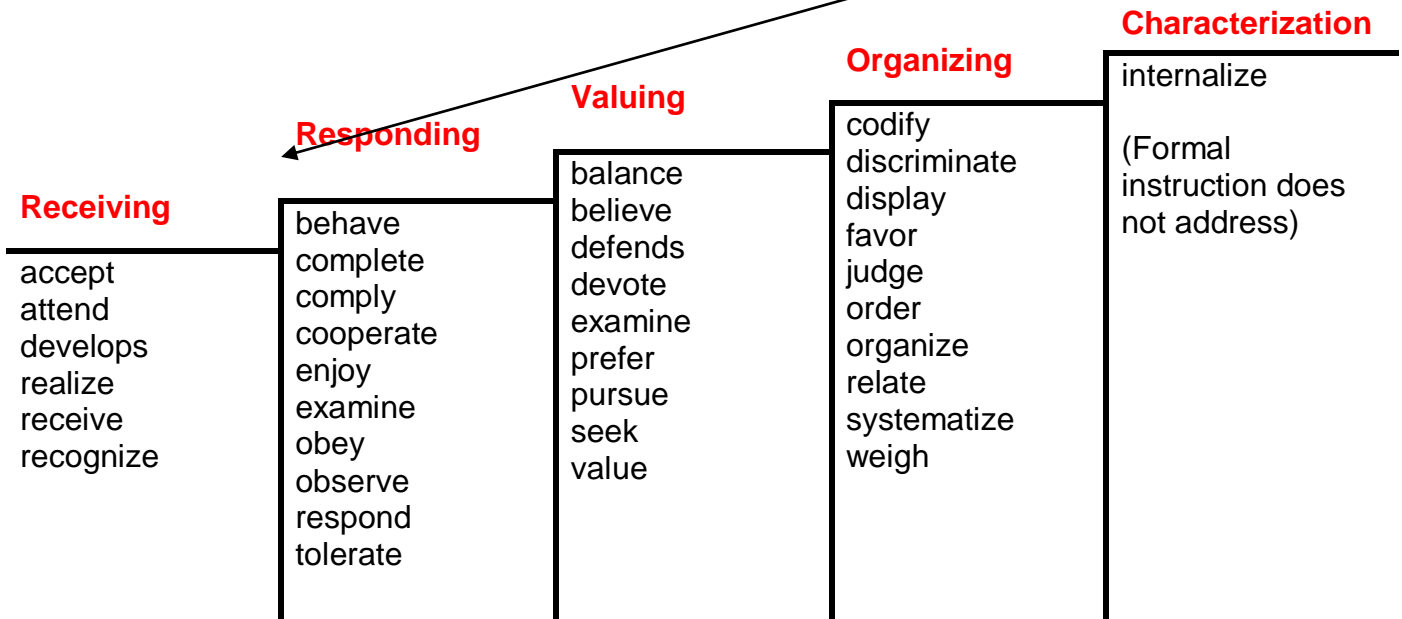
Receiving
accept
attend
develops
realize
receive
recognize

Responding
behave
complete
comply
cooperate
enjoy
examine
obey
observe
respond
tolerate

Valuing
balance
believe
defends
devote
examine
prefer
pursue
seek
value

Organizing
codify
discriminate
display
favor
judge
order
organize
relate
systematize
weigh

Characterization
internalize

(Formal instruction does not address)